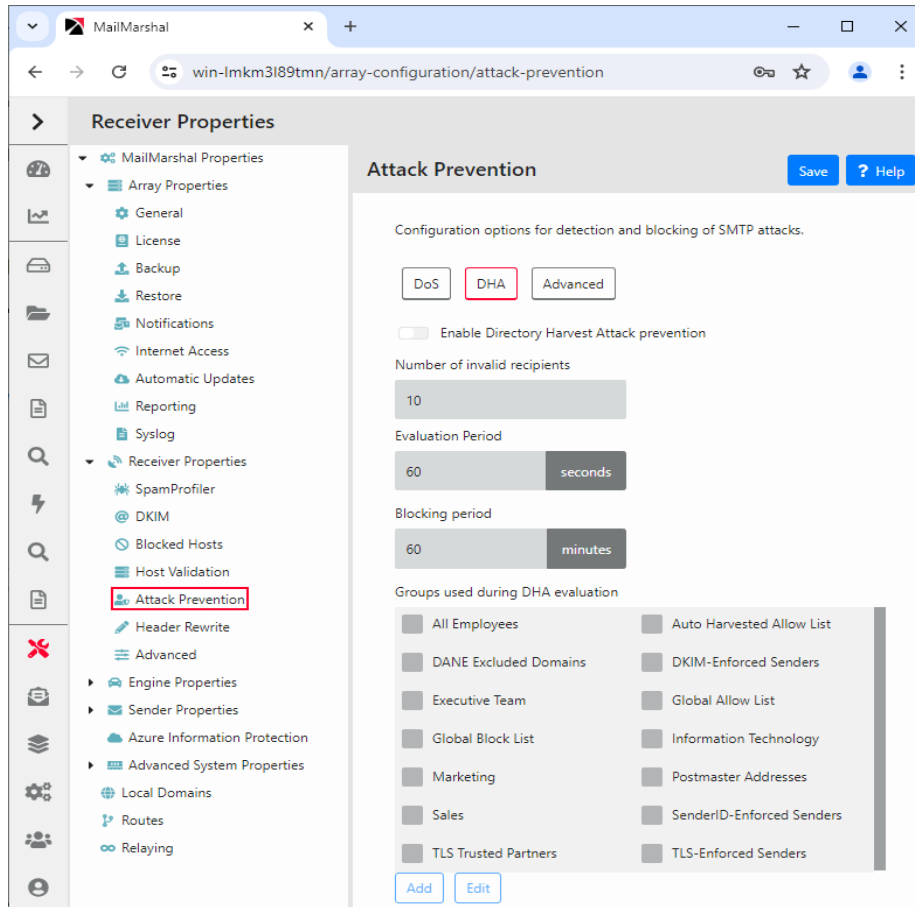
MailMarshal
win-lmkm3l89tmn/array-configuration/attack-prevention

Receiver Properties

MailMarshal Properties
Array Properties
General
License
Backup
Restore
Notifications
Internet Access
Automatic Updates
Reporting
Syslog
Receiver Properties
SpamProfiler
DKIM
Blocked Hosts
Host Validation
Attack Prevention
Header Rewrite
Advanced
Engine Properties
Sender Properties
Azure Information Protection
Advanced System Properties
Local Domains
Routes
Relaying

Attack Prevention
Save
? Help

Configuration options for detection and blocking of SMTP attacks.

DoS
DHA
Advanced

Enable Directory Harvest Attack prevention

Number of invalid recipients
10

Evaluation Period
60
seconds

Blocking period
60
minutes

Groups used during DHA evaluation

| | |
|---|---|
| All Employees | Auto Harvested Allow List |
| DANE Excluded Domains | DKIM-Enforced Senders |
| Executive Team | Global Allow List |
| Global Block List | Information Technology |
| Marketing | Postmaster Addresses |
| Sales | SenderID-Enforced Senders |
| TLS Trusted Partners | TLS-Enforced Senders |

Add
Edit